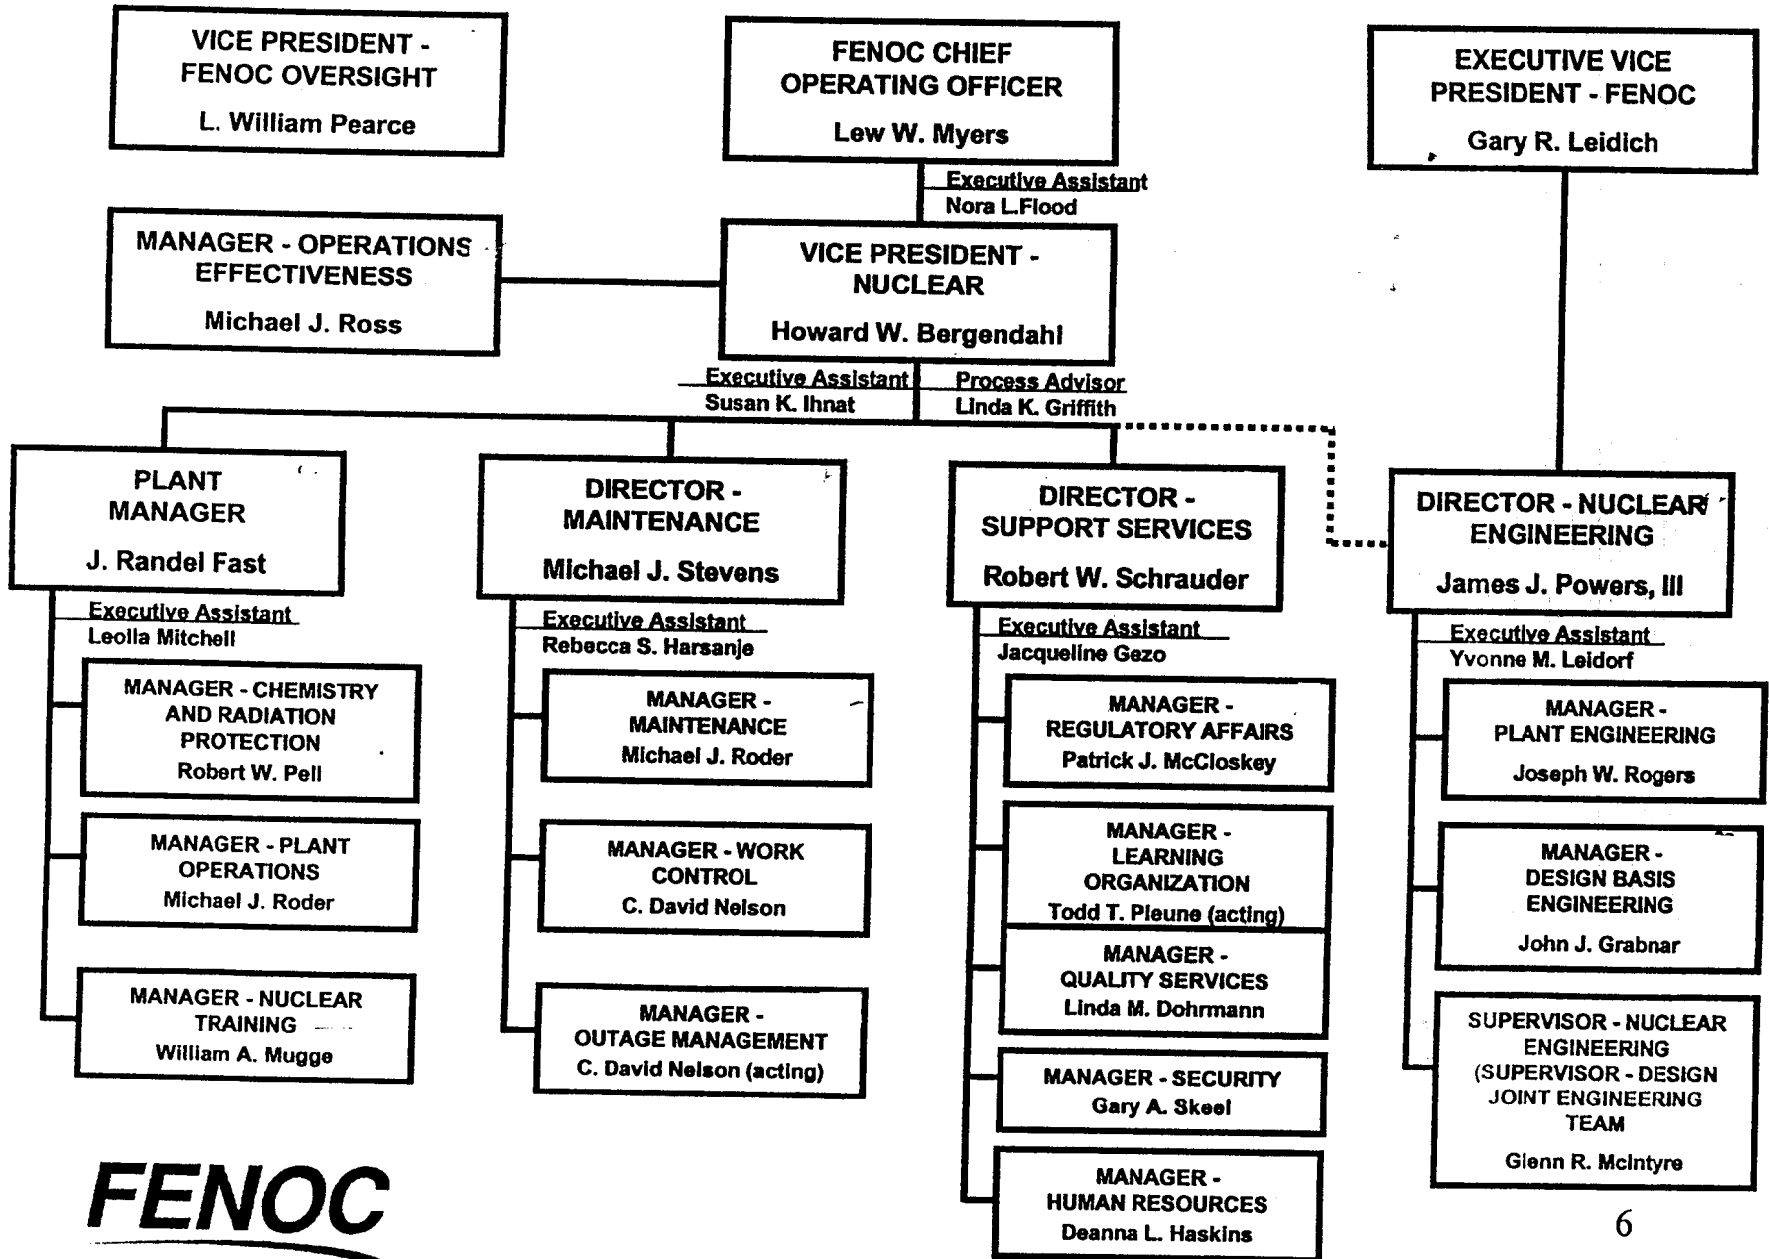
VICE PRESIDENT - FENOC OVERSIGHT
L. William Pearce

FENOC CHIEF OPERATING OFFICER
Lew W. Myers

EXECUTIVE VICE PRESIDENT - FENOC
Gary R. Leidich

Executive Assistant
Nora L.Flood

MANAGER - OPERATIONS EFFECTIVENESS
Michael J. Ross

VICE PRESIDENT - NUCLEAR
Howard W. Bergendahl

Executive Assistant
Susan K. Ihnat

Process Advisor
Linda K. Griffith

PLANT MANAGER
J. Randel Fast

Executive Assistant
Leolia Mitchell

MANAGER - CHEMISTRY AND RADIATION PROTECTION
Robert W. Pell

MANAGER - PLANT OPERATIONS
Michael J. Roder

MANAGER - NUCLEAR TRAINING
William A. Mugge

DIRECTOR - MAINTENANCE
Michael J. Stevens

Executive Assistant
Rebecca S. Harsanje

MANAGER - MAINTENANCE
Michael J. Roder

MANAGER - WORK CONTROL
C. David Nelson

MANAGER - OUTAGE MANAGEMENT
C. David Nelson (acting)

DIRECTOR - SUPPORT SERVICES
Robert W. Schrauder

Executive Assistant
Jacqueline Gezo

MANAGER - REGULATORY AFFAIRS
Patrick J. McCloskey

MANAGER - LEARNING ORGANIZATION
Todd T. Pleune (acting)

MANAGER - QUALITY SERVICES
Linda M. Dohrmann

MANAGER - SECURITY
Gary A. Skeel

MANAGER - HUMAN RESOURCES
Deanna L. Haskins

DIRECTOR - NUCLEAR ENGINEERING
James J. Powers, III

Executive Assistant
Yvonne M. Leidorf

MANAGER - PLANT ENGINEERING
Joseph W. Rogers

MANAGER - DESIGN BASIS ENGINEERING
John J. Grabnar

SUPERVISOR - NUCLEAR ENGINEERING (SUPERVISOR - DESIGN JOINT ENGINEERING TEAM
Glenn R. McIntyre

FENOC

6